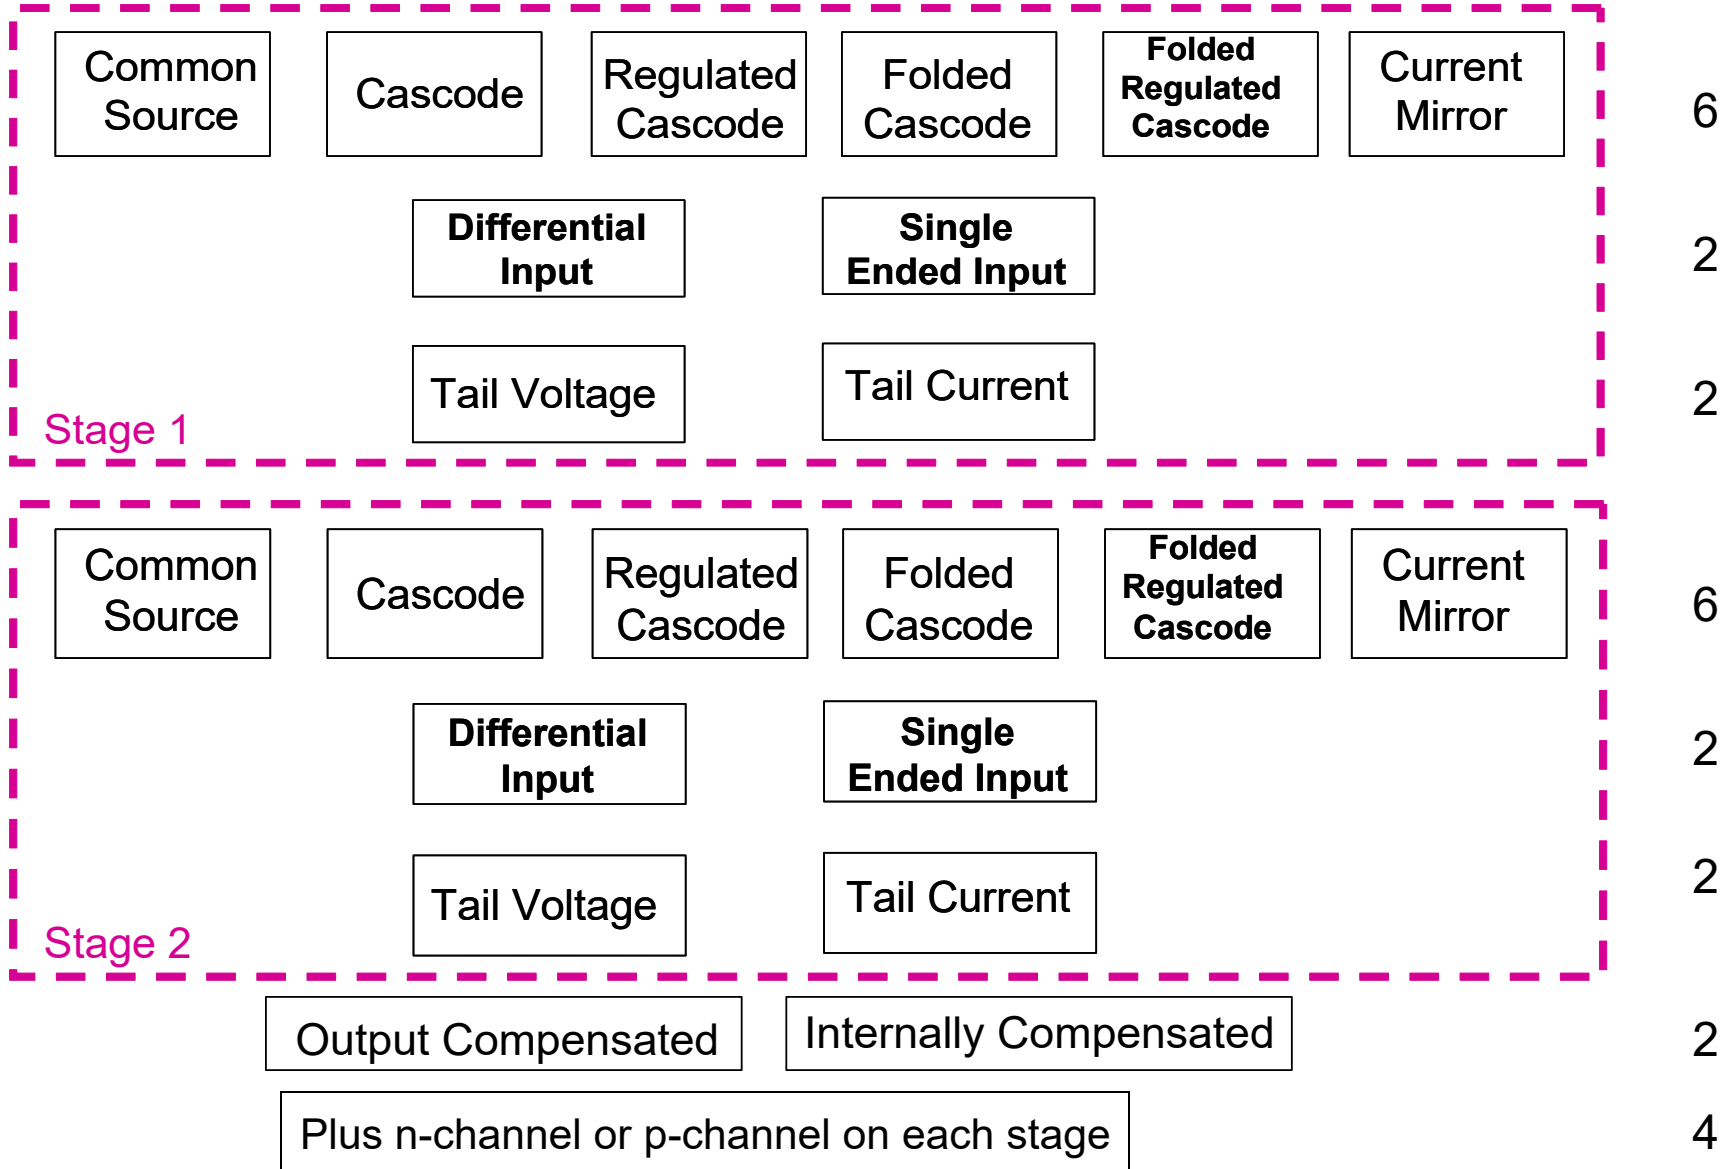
Common Source

Cascode

Regulated Cascode

Folded Cascode

Folded Regulated Cascode

Current Mirror

6

Differential Input

Single Ended Input

2

Tail Voltage

Tail Current

2

Stage 1

Common Source

Cascode

Regulated Cascode

Folded Cascode

Folded Regulated Cascode

Current Mirror

6

Differential Input

Single Ended Input

2

Tail Voltage

Tail Current

2

Stage 2

Output Compensated

Internally Compensated

2

Plus n-channel or p-channel on each stage

4